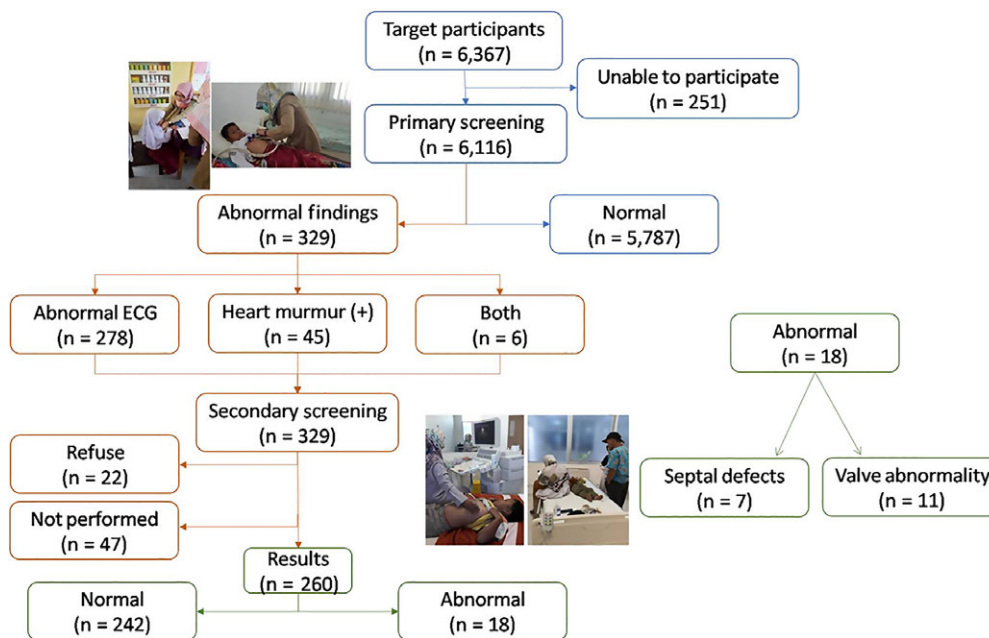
Target participants
(n = 6,367)

Unable to participate
(n = 251)

Primary screening
(n = 6,116)

Abnormal findings
(n = 329)

Normal
(n = 5,787)

Abnormal ECG
(n = 278)

Heart murmur (+)
(n = 45)

Both
(n = 6)

Abnormal
(n = 18)

Secondary screening
(n = 329)

Refuse
(n = 22)

Not performed
(n = 47)

Septal defects
(n = 7)

Valve abnormality
(n = 11)

Results
(n = 260)

Normal
(n = 242)

Abnormal
(n = 18)